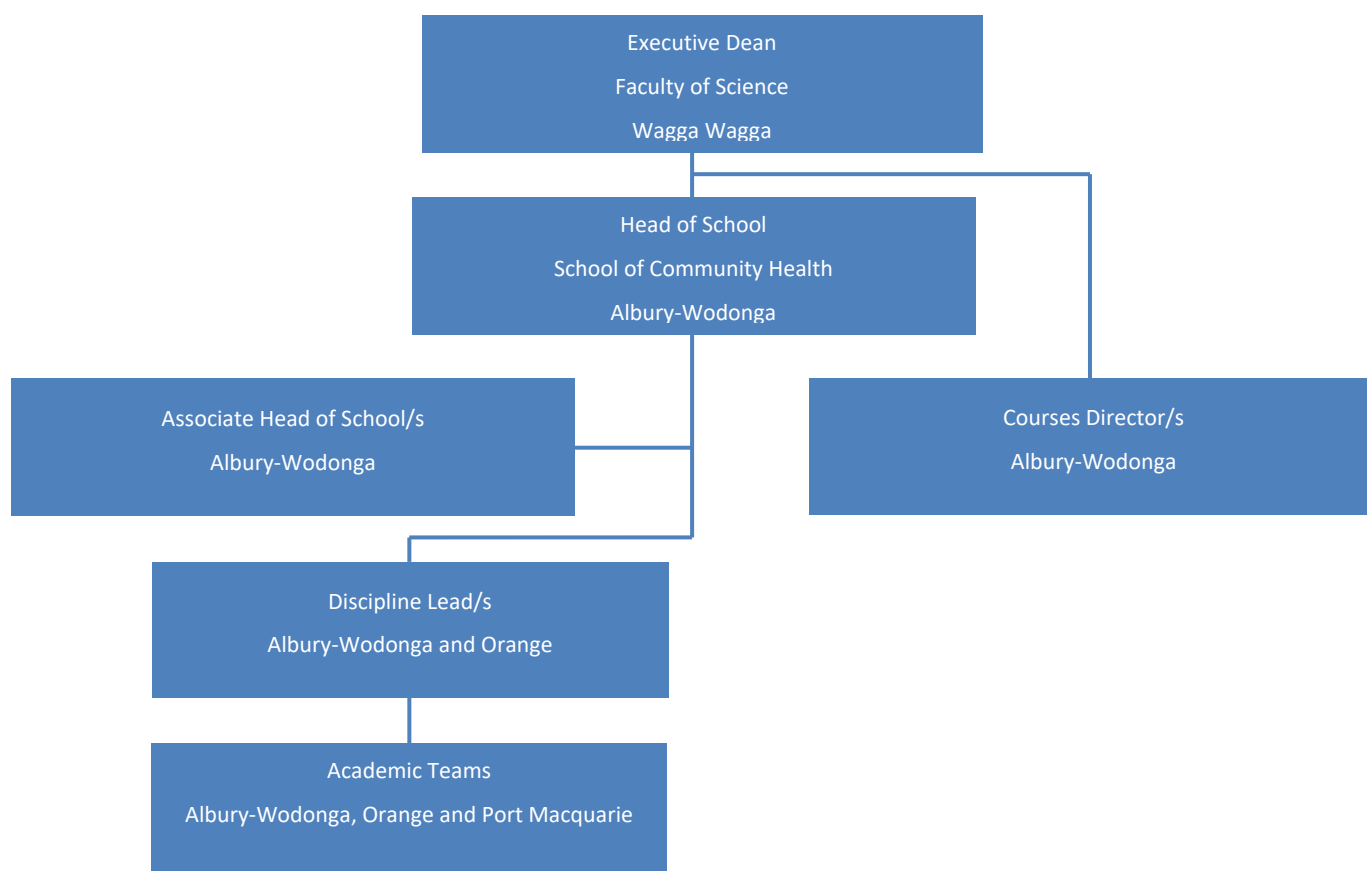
Executive Dean
Faculty of Science
Wagga Wagga

Head of School
School of Community Health
Albury-Wodonga

Associate Head of School/s
Albury-Wodonga

Courses Director/s
Albury-Wodonga

Discipline Lead/s
Albury-Wodonga and Orange

Academic Teams
Albury-Wodonga, Orange and Port Macquarie